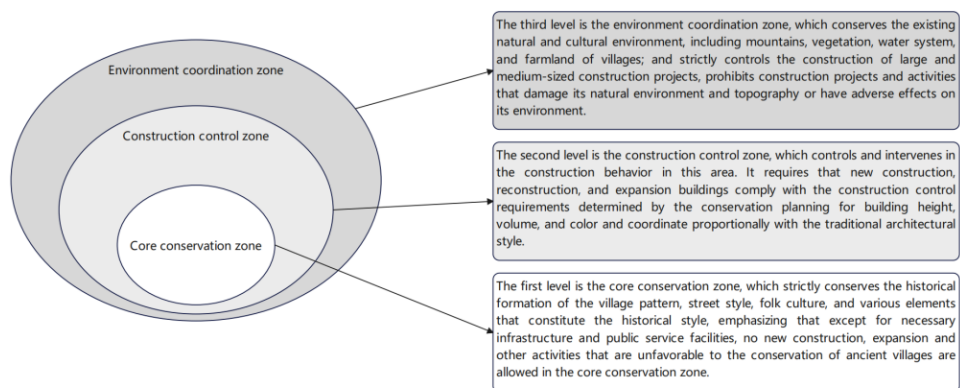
Environment coordination zone

Construction control zone

Core conservation zone

The third level is the environment coordination zone, which conserves the existing natural and cultural environment, including mountains, vegetation, water system, and farmland of villages; and strictly controls the construction of large and medium-sized construction projects, prohibits construction projects and activities that damage its natural environment and topography or have adverse effects on its environment.

The second level is the construction control zone, which controls and intervenes in the construction behavior in this area. It requires that new construction, reconstruction, and expansion buildings comply with the construction control requirements determined by the conservation planning for building height, volume, and color and coordinate proportionally with the traditional architectural style.

The first level is the core conservation zone, which strictly conserves the historical formation of the village pattern, street style, folk culture, and various elements that constitute the historical style, emphasizing that except for necessary infrastructure and public service facilities, no new construction, expansion and other activities that are unfavorable to the conservation of ancient villages are allowed in the core conservation zone.